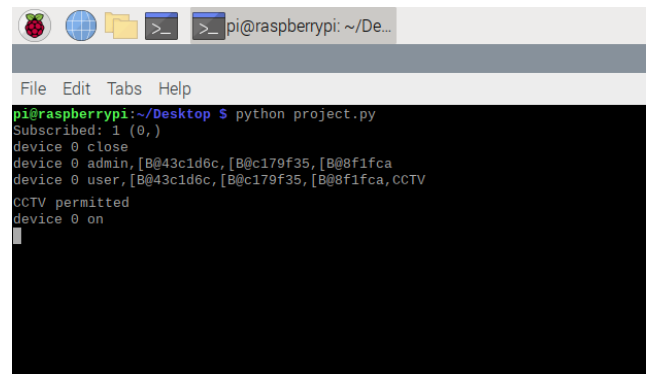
pi@raspberrypi: ~/De...

File Edit Tabs Help

pi@raspberrypi:~/Desktop $ python project.py
Subscribed: 1 (0,)
device 0 close
device 0 admin,[B@43c1d6c,[B@c179f35,[B@8f1fca
device 0 user,[B@43c1d6c,[B@c179f35,[B@8f1fca,CCTV

CCTV permitted
device 0 on